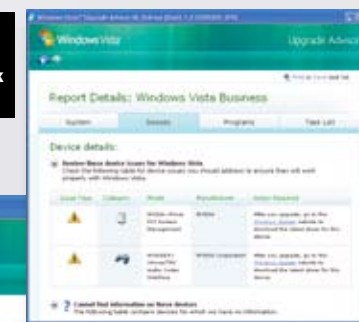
Windows Vista Upgrade Advisor

Windows Vista

Upgrade Advis

Print or Save Task list

Report Details: Windows Vista Business

| System | Devices | Programs | Task List |
|---|---|---|---|

Device details:

Review these device issues for Windows Vista
Check the following table for device issues you should address to ensure that all work properly with Windows Vista.

| Issue Type | Category | Model | Manufacturer | Action Required |
|---|---|---|---|---|
| | | NVIDIA nForce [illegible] Management | NVIDIA | After you upgrade, go to the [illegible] website to download the latest driver for this device. |
| | | NVIDIA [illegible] Audio Codec Interface | NVIDIA Corporation | After you upgrade, go to the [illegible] website to download the latest driver for this device. |

Cannot find information on these devices
The following table contains devices for which we have no information.